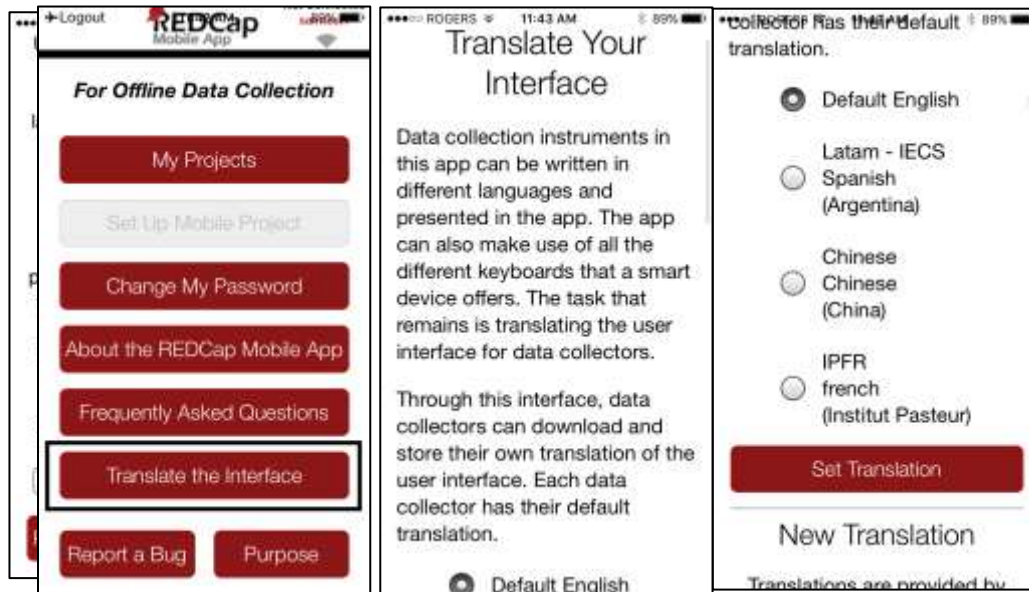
+Logout REDCap Mobile App

For Offline Data Collection

My Projects

Set Up Mobile Project

Change My Password

About the REDCap Mobile App

Frequently Asked Questions

Translate the Interface

Report a Bug

Purpose

ROGERS 11:43 AM 89%

Translate Your Interface

Data collection instruments in this app can be written in different languages and presented in the app. The app can also make use of all the different keyboards that a smart device offers. The task that remains is translating the user interface for data collectors.

Through this interface, data collectors can download and store their own translation of the user interface. Each data collector has their default translation.

Default English

collector has their default translation.

Default English

Latam - IECS Spanish (Argentina)

Chinese Chinese (China)

IPFR french (Institut Pasteur)

Set Translation

New Translation

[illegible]